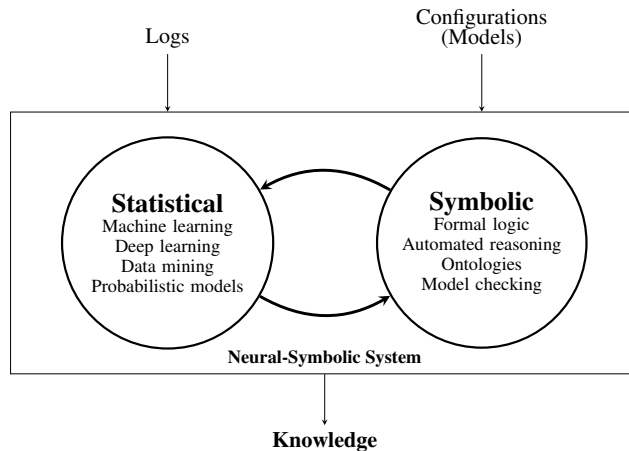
Logs

Configurations
(Models)

Statistical
Machine learning
Deep learning
Data mining
Probabilistic models

Symbolic
Formal logic
Automated reasoning
Ontologies
Model checking

Neural-Symbolic System

Knowledge